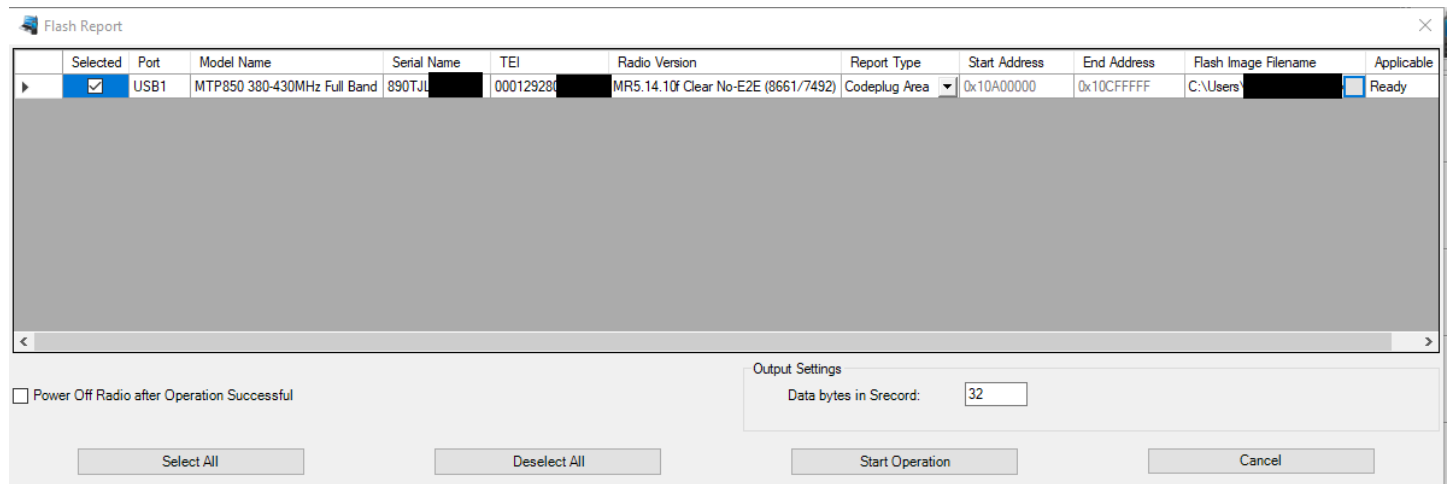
Flash Report

| | Selected | Port | Model Name | Serial Name | TEI | Radio Version | Report Type | Start Address | End Address | Flash Image Filename | Applicable |
|---|---|---|---|---|---|---|---|---|---|---|---|
| ▸ | ☑ | USB1 | MTP850 380-430MHz Full Band | 890TJL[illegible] | 000129280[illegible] | MR5.14.10f Clear No-E2E (8661/7492) | Codeplug Area | 0x10A00000 | 0x10CFFFFF | C:\Users\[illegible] | Ready |

Output Settings
Data bytes in Srecord: 32

Power Off Radio after Operation Successful

Select All
Deselect All
Start Operation
Cancel